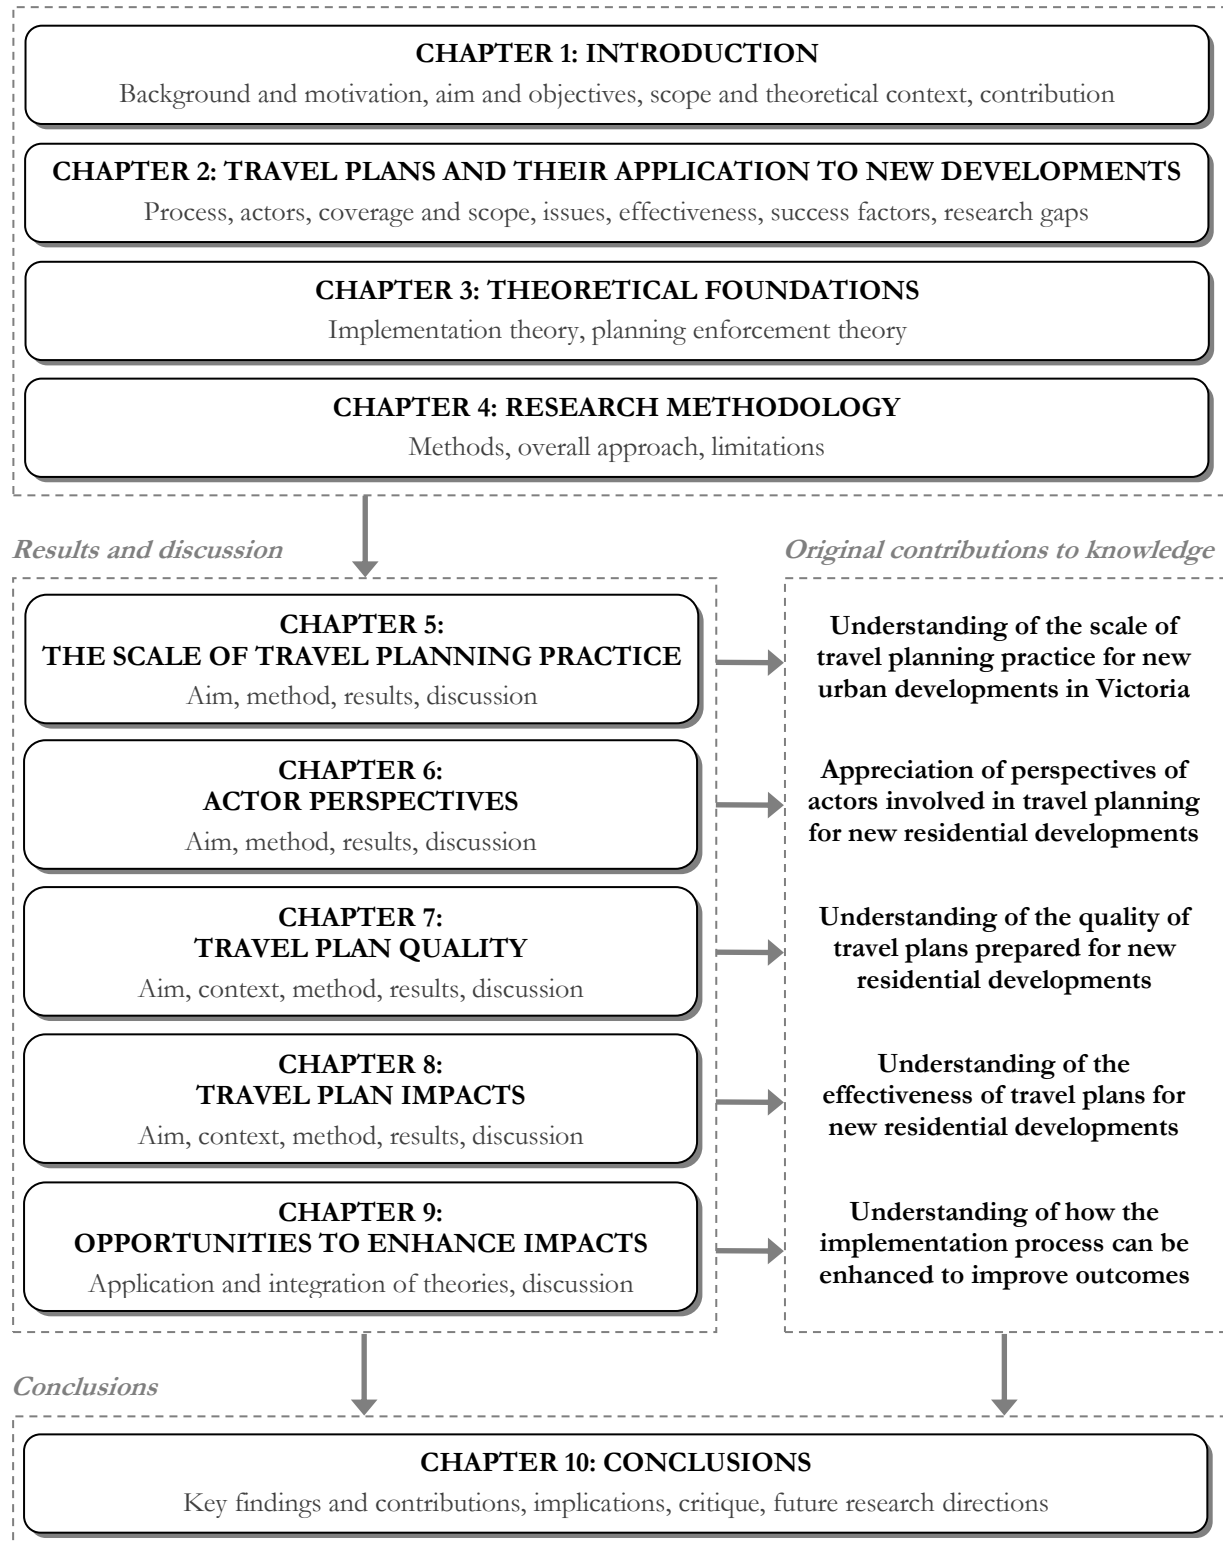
CHAPTER 1: INTRODUCTION
Background and motivation, aim and objectives, scope and theoretical context, contribution

CHAPTER 2: TRAVEL PLANS AND THEIR APPLICATION TO NEW DEVELOPMENTS
Process, actors, coverage and scope, issues, effectiveness, success factors, research gaps

CHAPTER 3: THEORETICAL FOUNDATIONS
Implementation theory, planning enforcement theory

CHAPTER 4: RESEARCH METHODOLOGY
Methods, overall approach, limitations

Results and discussion

CHAPTER 5:
THE SCALE OF TRAVEL PLANNING PRACTICE
Aim, method, results, discussion

CHAPTER 6:
ACTOR PERSPECTIVES
Aim, method, results, discussion

CHAPTER 7:
TRAVEL PLAN QUALITY
Aim, context, method, results, discussion

CHAPTER 8:
TRAVEL PLAN IMPACTS
Aim, context, method, results, discussion

CHAPTER 9:
OPPORTUNITIES TO ENHANCE IMPACTS
Application and integration of theories, discussion

Original contributions to knowledge

Understanding of the scale of travel planning practice for new urban developments in Victoria

Appreciation of perspectives of actors involved in travel planning for new residential developments

Understanding of the quality of travel plans prepared for new residential developments

Understanding of the effectiveness of travel plans for new residential developments

Understanding of how the implementation process can be enhanced to improve outcomes

Conclusions

CHAPTER 10: CONCLUSIONS
Key findings and contributions, implications, critique, future research directions